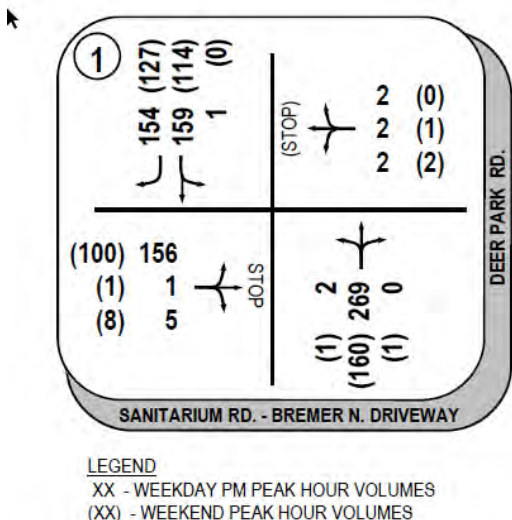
1

154 (127)
159 (114)
1 (0)

(STOP)

2 (0)
2 (1)
2 (2)

DEER PARK RD.

(100) 156
(1) 1
(8) 5

STOP

2 (1)
269 (160)
0 (1)

SANITARIUM RD. - BREMER N. DRIVEWAY

LEGEND
XX - WEEKDAY PM PEAK HOUR VOLUMES
(XX) - WEEKEND PEAK HOUR VOLUMES